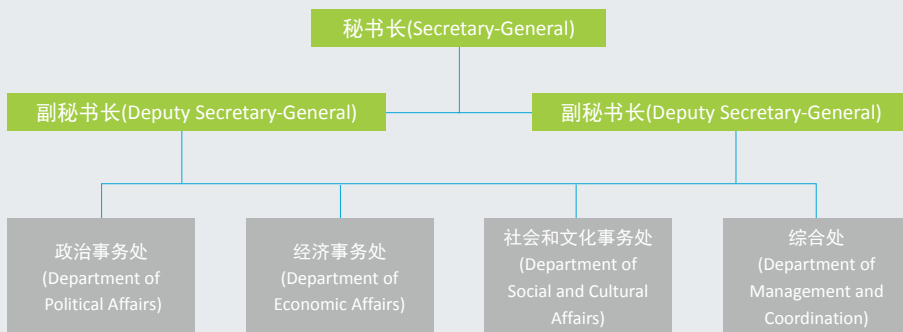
秘书长(Secretary-General)

副秘书长(Deputy Secretary-General)

副秘书长(Deputy Secretary-General)

政治事务处 (Department of Political Affairs)

经济事务处 (Department of Economic Affairs)

社会和文化事务处 (Department of Social and Cultural Affairs)

综合处 (Department of Management and Coordination)